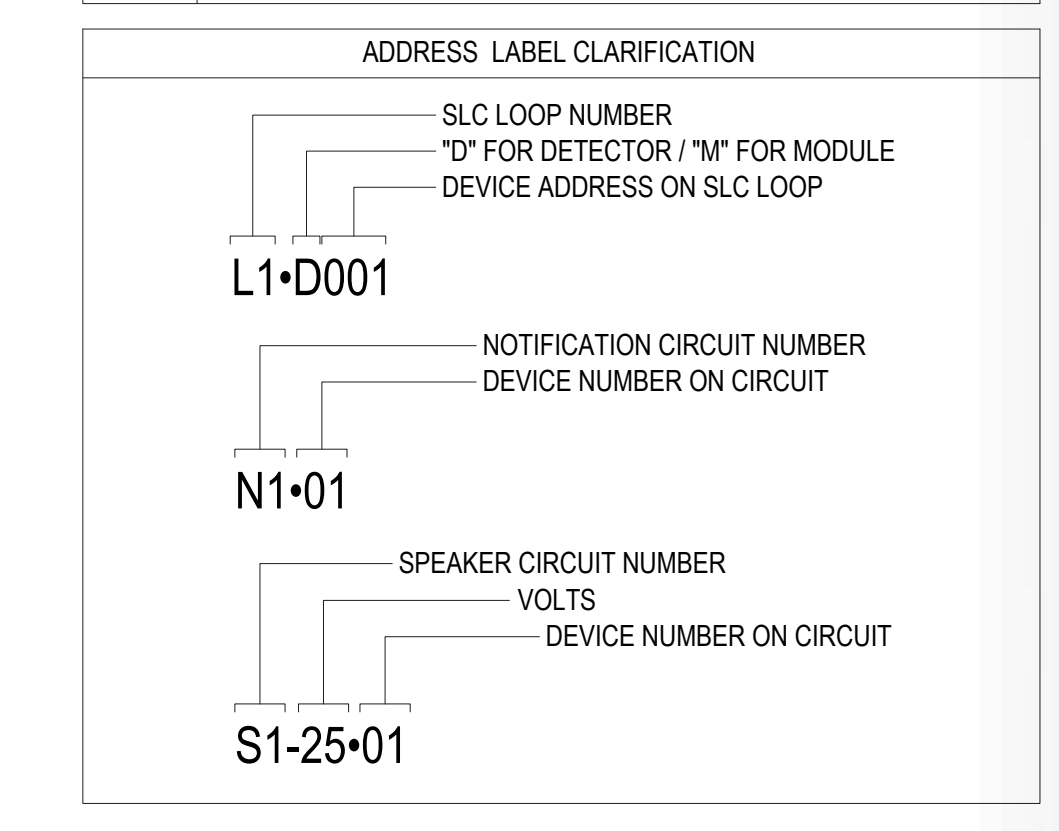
ADDRESS LABEL CLARIFICATION

SLC LOOP NUMBER
"D" FOR DETECTOR / "M" FOR MODULE
DEVICE ADDRESS ON SLC LOOP

L1•D001

NOTIFICATION CIRCUIT NUMBER
DEVICE NUMBER ON CIRCUIT

N1•01

SPEAKER CIRCUIT NUMBER
VOLTS
DEVICE NUMBER ON CIRCUIT

S1-25•01